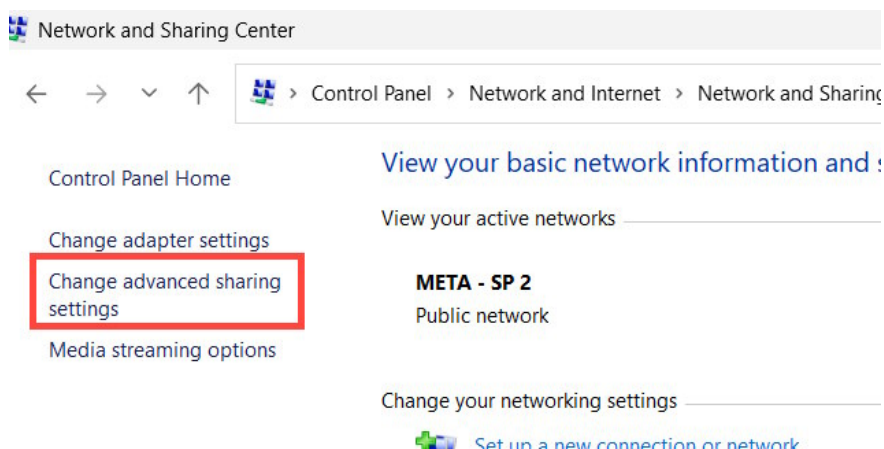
Network and Sharing Center

← → ∨ ↑ > Control Panel > Network and Internet > Network and Sharin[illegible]

Control Panel Home

Change adapter settings

Change advanced sharing settings

Media streaming options

View your basic network information and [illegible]

View your active networks

META - SP 2
Public network

Change your networking settings

Set up a new connection or network